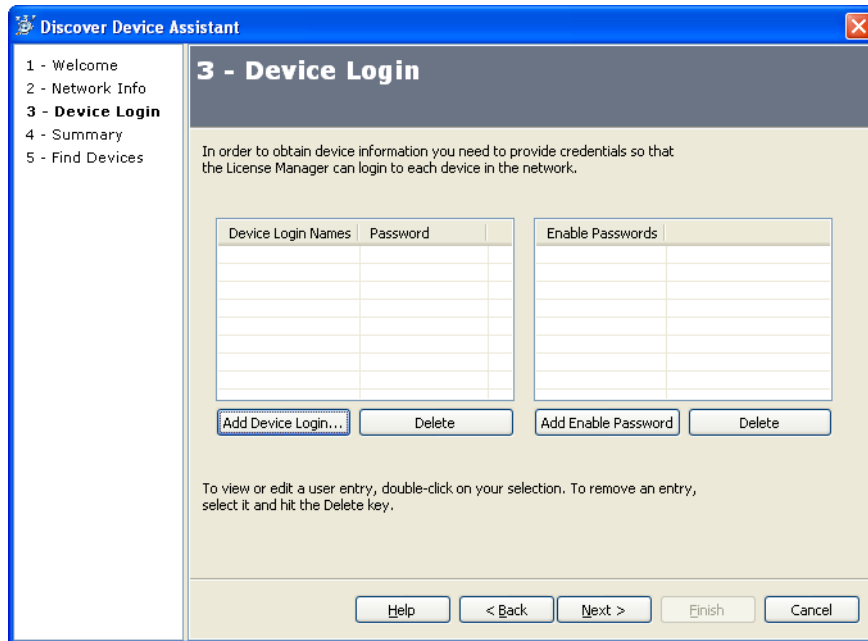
Discover Device Assistant

1 - Welcome
2 - Network Info
3 - Device Login
4 - Summary
5 - Find Devices

3 - Device Login

In order to obtain device information you need to provide credentials so that the License Manager can login to each device in the network.

| Device Login Names | Password |
|---|---|
| | |

| Enable Passwords |
|---|
| |

Add Device Login... Delete Add Enable Password Delete

To view or edit a user entry, double-click on your selection. To remove an entry, select it and hit the Delete key.

Help < Back Next > Finish Cancel